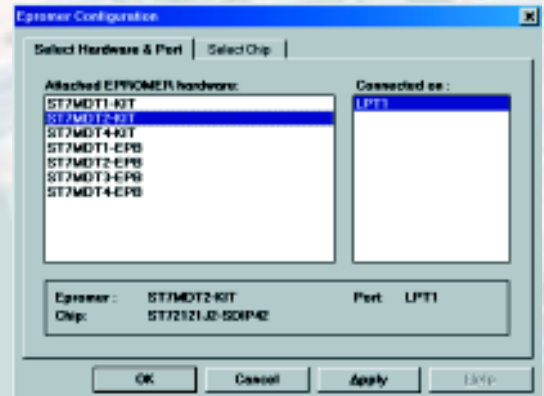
Epromer Configuration

Select Hardware & Port | Select Chip

Attached EPROMER hardware:
ST7MDT1-KIT
ST7MDT2-KIT
ST7MDT4-KIT
ST7MDT1-EPB
ST7MDT2-EPB
ST7MDT3-EPB
ST7MDT4-EPB

Connected on :
LPT1

Epromer : ST7MDT2-KIT
Port LPT1
Chip: ST72121J2-SDIP42

OK
Cancel
Apply
Help